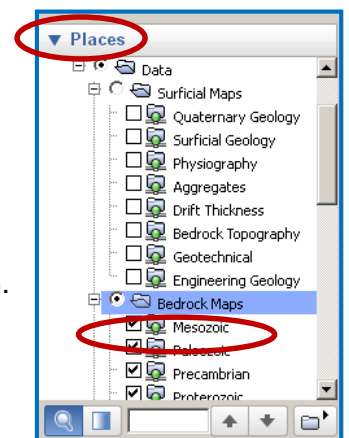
▼ Places

Data

Surficial Maps

Quaternary Geology

Surficial Geology

Physiography

Aggregates

Drift Thickness

Bedrock Topography

Geotechnical

Engineering Geology

Bedrock Maps

Mesozoic

Paleozoic

Precambrian

Proterozoic